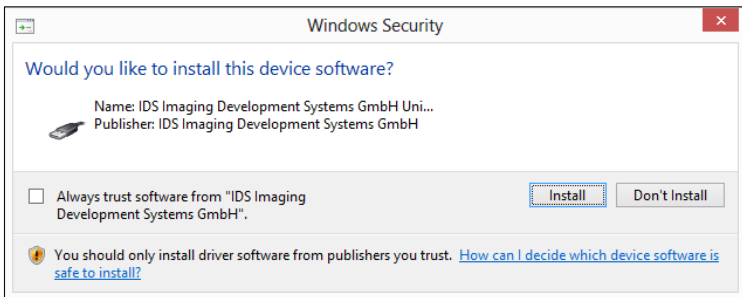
Windows Security

Would you like to install this device software?

Name: IDS Imaging Development Systems GmbH Uni...
Publisher: IDS Imaging Development Systems GmbH

Always trust software from "IDS Imaging Development Systems GmbH".

Install

Don't Install

You should only install driver software from publishers you trust. How can I decide which device software is safe to install?